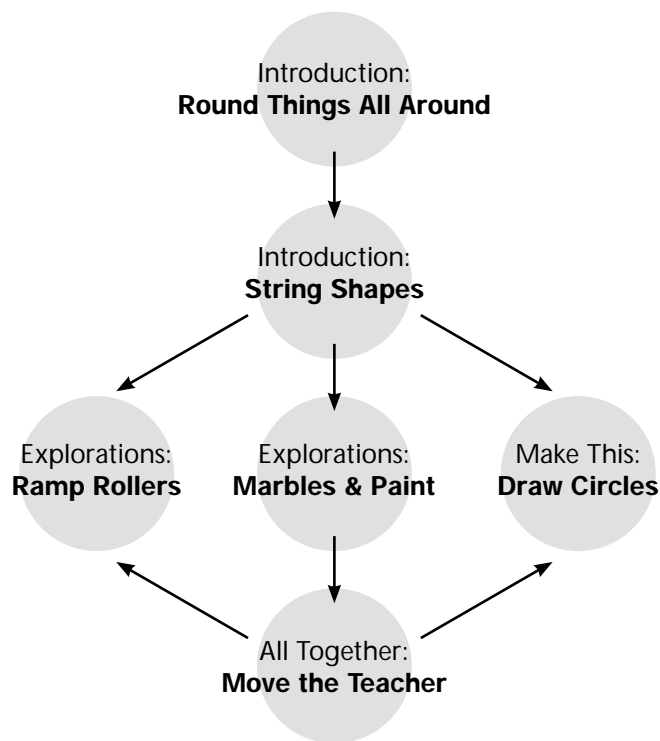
Introduction:
**Round Things All Around**

Introduction:
**String Shapes**

Explorations:
**Ramp Rollers**

Explorations:
**Marbles & Paint**

Make This:
**Draw Circles**

All Together:
**Move the Teacher**